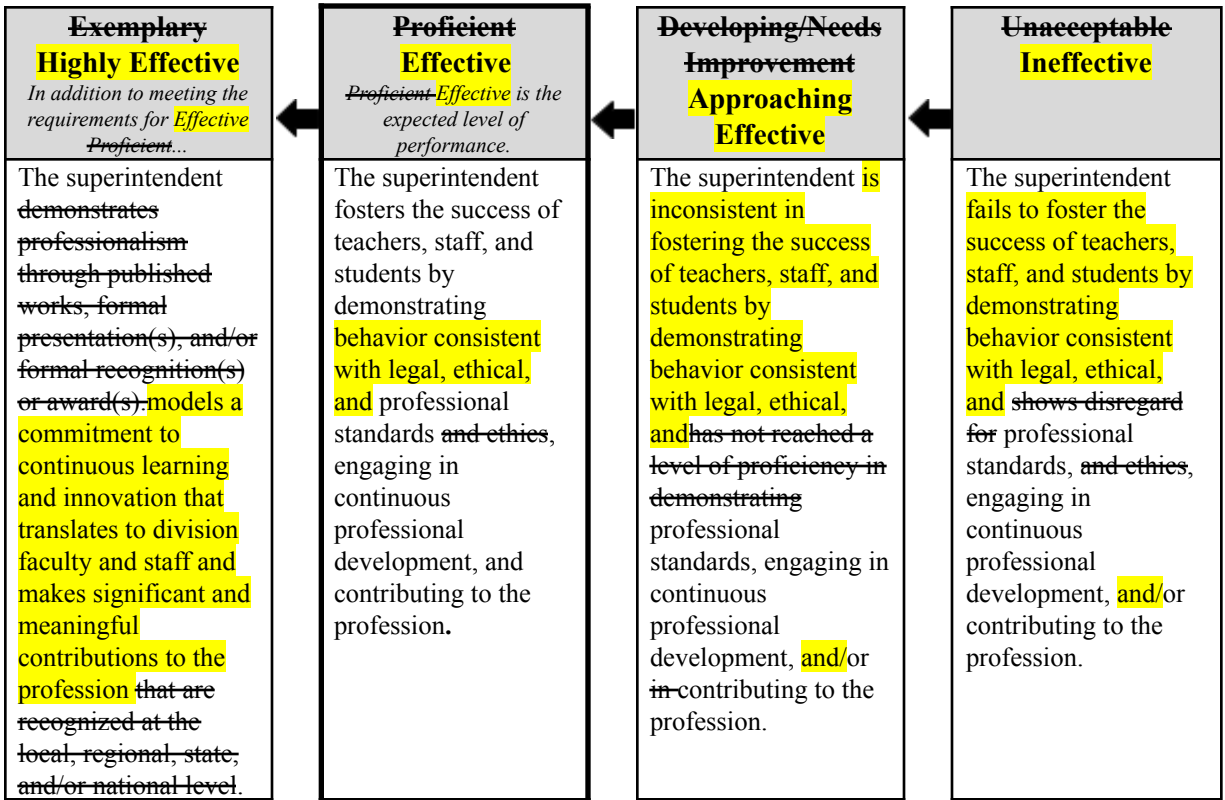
| Exemplary Highly Effective *In addition to meeting the requirements for Effective Proficient...* | Proficient Effective *Proficient Effective is the expected level of performance.* | Developing/Needs Improvement Approaching Effective | Unacceptable Ineffective |
|---|---|---|---|
| The superintendent demonstrates professionalism through published works, formal presentation(s), and/or formal recognition(s) or award(s).models a commitment to continuous learning and innovation that translates to division faculty and staff and makes significant and meaningful contributions to the profession that are recognized at the local, regional, state, and/or national level. | The superintendent fosters the success of teachers, staff, and students by demonstrating behavior consistent with legal, ethical, and professional standards and ethics, engaging in continuous professional development, and contributing to the profession. | The superintendent is inconsistent in fostering the success of teachers, staff, and students by demonstrating behavior consistent with legal, ethical, andhas not reached a level of proficiency in demonstrating professional standards, engaging in continuous professional development, and/or in contributing to the profession. | The superintendent fails to foster the success of teachers, staff, and students by demonstrating behavior consistent with legal, ethical, and shows disregard for professional standards, and ethics, engaging in continuous professional development, and/or contributing to the profession. |